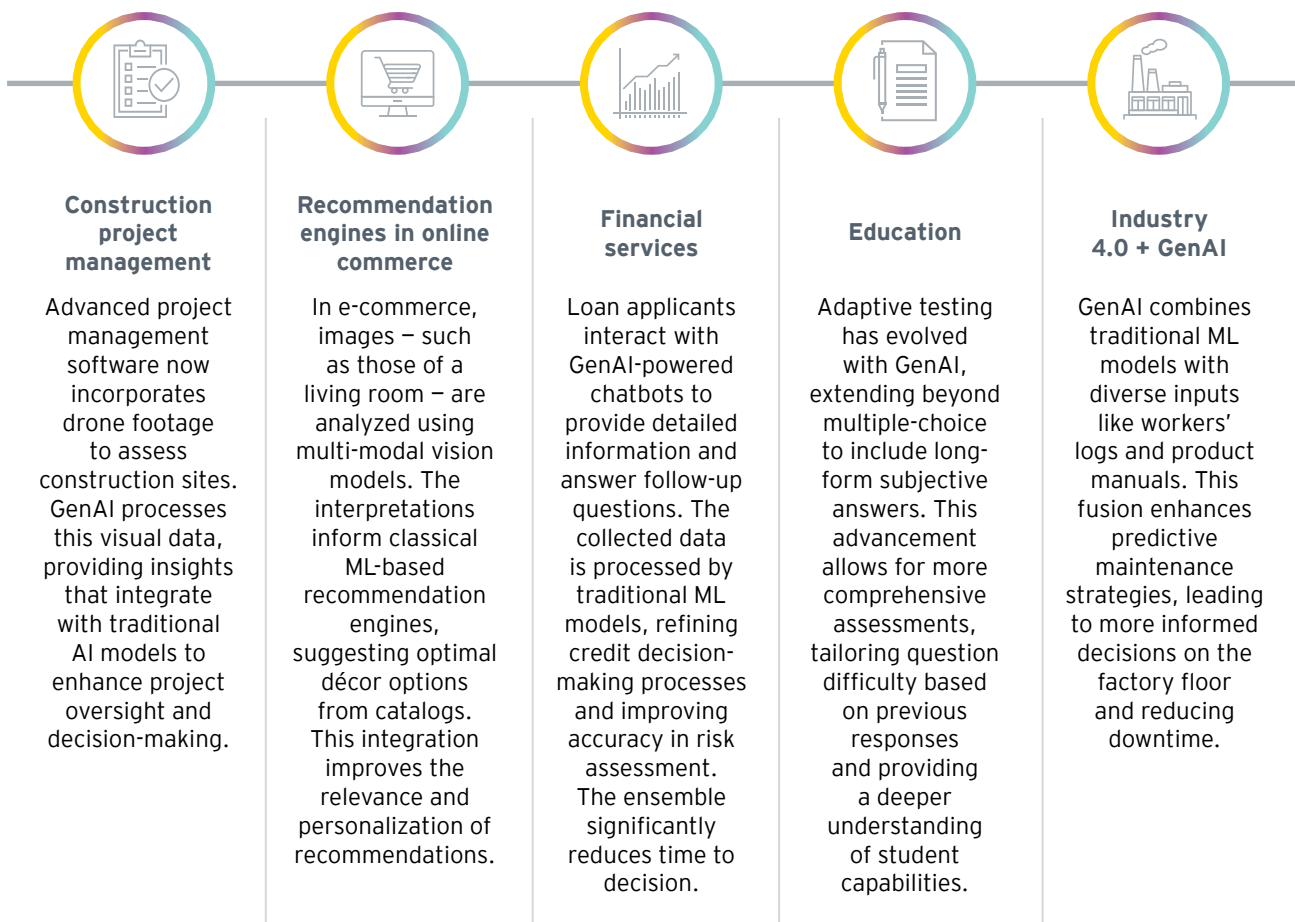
**Construction project management**

Advanced project management software now incorporates drone footage to assess construction sites. GenAI processes this visual data, providing insights that integrate with traditional AI models to enhance project oversight and decision-making.

**Recommendation engines in online commerce**

In e-commerce, images — such as those of a living room — are analyzed using multi-modal vision models. The interpretations inform classical ML-based recommendation engines, suggesting optimal décor options from catalogs. This integration improves the relevance and personalization of recommendations.

**Financial services**

Loan applicants interact with GenAI-powered chatbots to provide detailed information and answer follow-up questions. The collected data is processed by traditional ML models, refining credit decision-making processes and improving accuracy in risk assessment. The ensemble significantly reduces time to decision.

**Education**

Adaptive testing has evolved with GenAI, extending beyond multiple-choice to include long-form subjective answers. This advancement allows for more comprehensive assessments, tailoring question difficulty based on previous responses and providing a deeper understanding of student capabilities.

**Industry 4.0 + GenAI**

GenAI combines traditional ML models with diverse inputs like workers' logs and product manuals. This fusion enhances predictive maintenance strategies, leading to more informed decisions on the factory floor and reducing downtime.